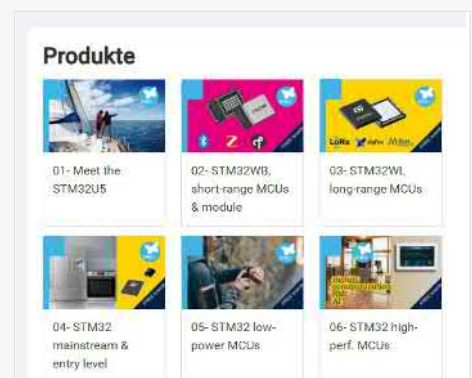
Produkte

01- Meet the STM32U5

02- STM32WB, short-range MCUs & module

LoRa Sigfox Mioty

03- STM32WL, long-range MCUs

04- STM32 mainstream & entry level

05- STM32 low-power MCUs

06- STM32 high-perf. MCUs